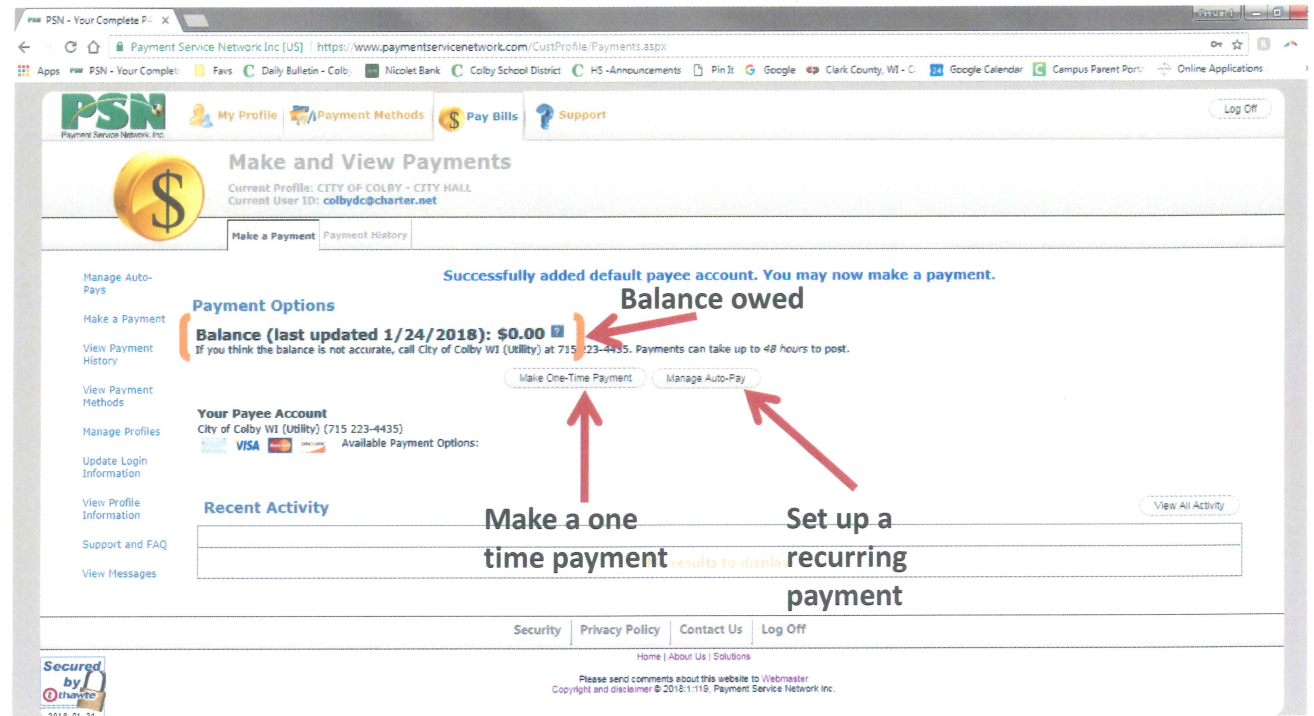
PSN - Your Complete P... ×

Payment Service Network Inc [US] | https://www.paymentservicenetwork.com/CustProfile/Payments.aspx

Apps PSN - Your Complete Favs Daily Bulletin - Colby Nicolet Bank Colby School District HS -Announcements Pin It Google Clark County, WI - C Google Calendar Campus Parent Portal Online Applications

PSN Payment Service Network, Inc.

My Profile Payment Methods Pay Bills Support

Log Off

Make and View Payments

Current Profile: CITY OF COLBY - CITY HALL
Current User ID: colbydc@charter.net

Make a Payment Payment History

Manage Auto-Pays

Make a Payment

View Payment History

View Payment Methods

Manage Profiles

Update Login Information

View Profile Information

Support and FAQ

View Messages

Successfully added default payee account. You may now make a payment.

Payment Options

Balance owed

Balance (last updated 1/24/2018): $0.00

If you think the balance is not accurate, call City of Colby WI (Utility) at 715 223-4435. Payments can take up to 48 hours to post.

Make One-Time Payment Manage Auto-Pay

Your Payee Account
City of Colby WI (Utility) (715 223-4435)
VISA Available Payment Options:

Recent Activity

View All Activity

Make a one time payment

Set up a recurring payment

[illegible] results to display

Security Privacy Policy Contact Us Log Off

Home | About Us | Solutions

Please send comments about this website to Webmaster
Copyright and disclaimer © 2018:1:119, Payment Service Network Inc.

Secured by thawte
2018-01-24